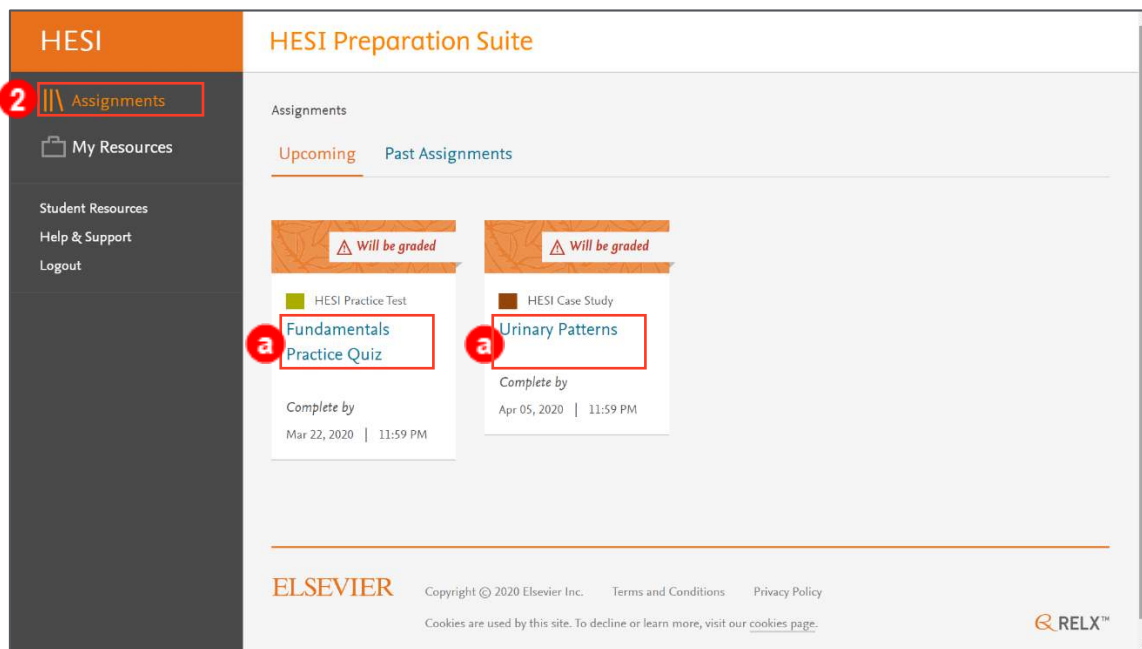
HESI

2 Assignments

My Resources

Student Resources
Help & Support
Logout

HESI Preparation Suite

Assignments

Upcoming
Past Assignments

⚠ Will be graded

HESI Practice Test

a Fundamentals Practice Quiz

Complete by
Mar 22, 2020 | 11:59 PM

⚠ Will be graded

HESI Case Study

a Urinary Patterns

Complete by
Apr 05, 2020 | 11:59 PM

ELSEVIER
Copyright © 2020 Elsevier Inc.
Terms and Conditions
Privacy Policy

Cookies are used by this site. To decline or learn more, visit our cookies page.

RELX™